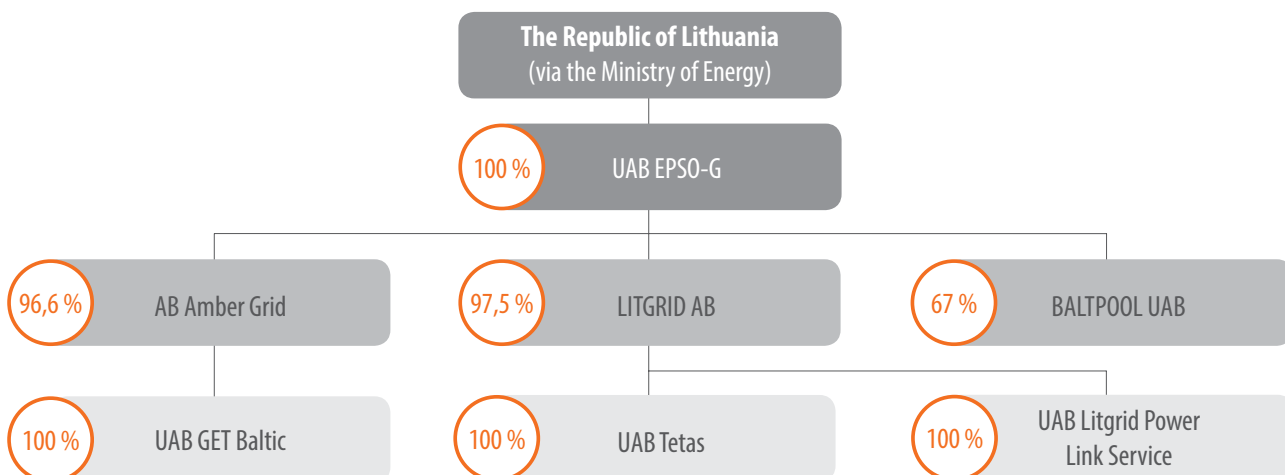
**The Republic of Lithuania**
(via the Ministry of Energy)

100 %
UAB EPSO-G

96,6 %
AB Amber Grid

97,5 %
LITGRID AB

67 %
BALTPOOL UAB

100 %
UAB GET Baltic

100 %
UAB Tetas

100 %
UAB Litgrid Power Link Service